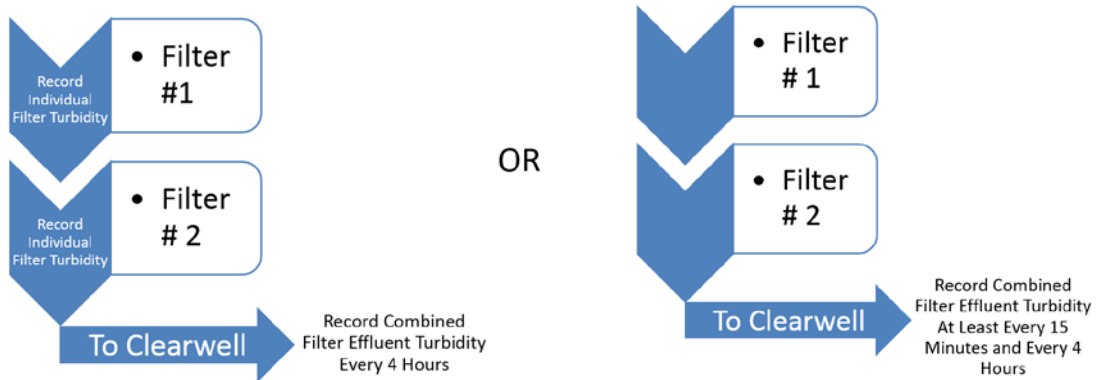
Record Individual Filter Turbidity

• Filter #1

Record Individual Filter Turbidity

• Filter # 2

To Clearwell

Record Combined Filter Effluent Turbidity Every 4 Hours

OR

• Filter # 1

• Filter # 2

To Clearwell

Record Combined Filter Effluent Turbidity At Least Every 15 Minutes and Every 4 Hours